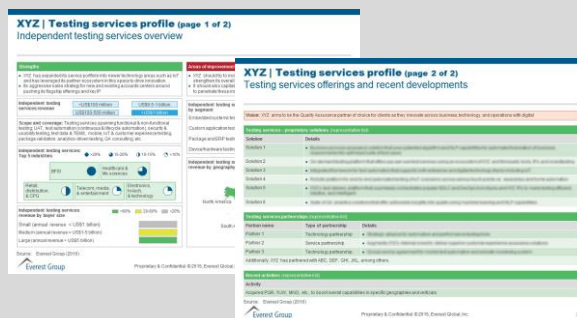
XYZ | Testing services profile (page 1 of 2)
Independent testing services overview

Strengths

XYZ has expanded its service portfolio into newer technology areas such as IoT and has leveraged its partner ecosystem in this space to drive innovation

Its aggressive sales strategy for new and existing accounts centers around pushing its flagship offerings and IoT

Areas of improvement

XYZ should try to more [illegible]

It should also capitalize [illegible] to penetrate these markets

Independent testing services revenue

<US$150 million

US$51-5 billion

US$150-500 million

Scope and coverage: Testing services spanning functional & non-functional testing (UAT, test automation (continuous & lifecycle automation), security & usability testing, test data & TDMS, mobile, IoT & customer experience testing, package validation, analytics-driven testing, QA consulting, etc.

Independent testing services: Top 5 industries

<10%

10-20%

20-30%

>30%

BFSI

Healthcare & life sciences

Retail, distribution, & CPG

Telecom, media, & entertainment

Electronics, hi-tech, & technology

Independent testing services revenue by buyer size

>50%

20-50%

<20%

Small (annual revenue < US$1 billion)

Medium (annual revenue = US$1-5 billion)

Large (annual revenue > US$5 billion)

Independent testing services by segment

Embedded systems testing

Custom application testing

Package and ERP testing

Device/hardware testing

Independent testing services revenue by geography

North America

Source: Everest Group (2016)

Everest Group

Proprietary & Confidential. © 2016, Everest Group, Inc.

XYZ | Testing services profile (page 2 of 2)
Testing services offerings and recent developments

Vision: XYZ aims to be the Quality Assurance partner of choice for clients as they innovate across business, technology, and operations with digital

Testing services – proprietary solutions (representative list)

| Solution | Details |
|---|---|
| Solution 1 | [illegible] |
| Solution 2 | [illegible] |
| Solution 3 | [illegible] |
| Solution 4 | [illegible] |
| Solution 5 | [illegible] |
| Solution 6 | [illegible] |

Testing services partnerships (representative list)

| Partner name | Type of partnership | Details |
|---|---|---|
| Partner 1 | Technology partnership | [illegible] |
| Partner 2 | Service partnership | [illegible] |
| Partner 3 | Technology partnership | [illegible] |

Additionally, XYZ has partnered with ABC, DEF, GHI, JKL, among others

Recent activities (representative list)

Activity

Acquired PQR, TUV, WXYZ, etc. to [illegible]

Source: Everest Group (2016)

Everest Group

Proprietary & Confidential. © 2016, Everest Group, Inc.